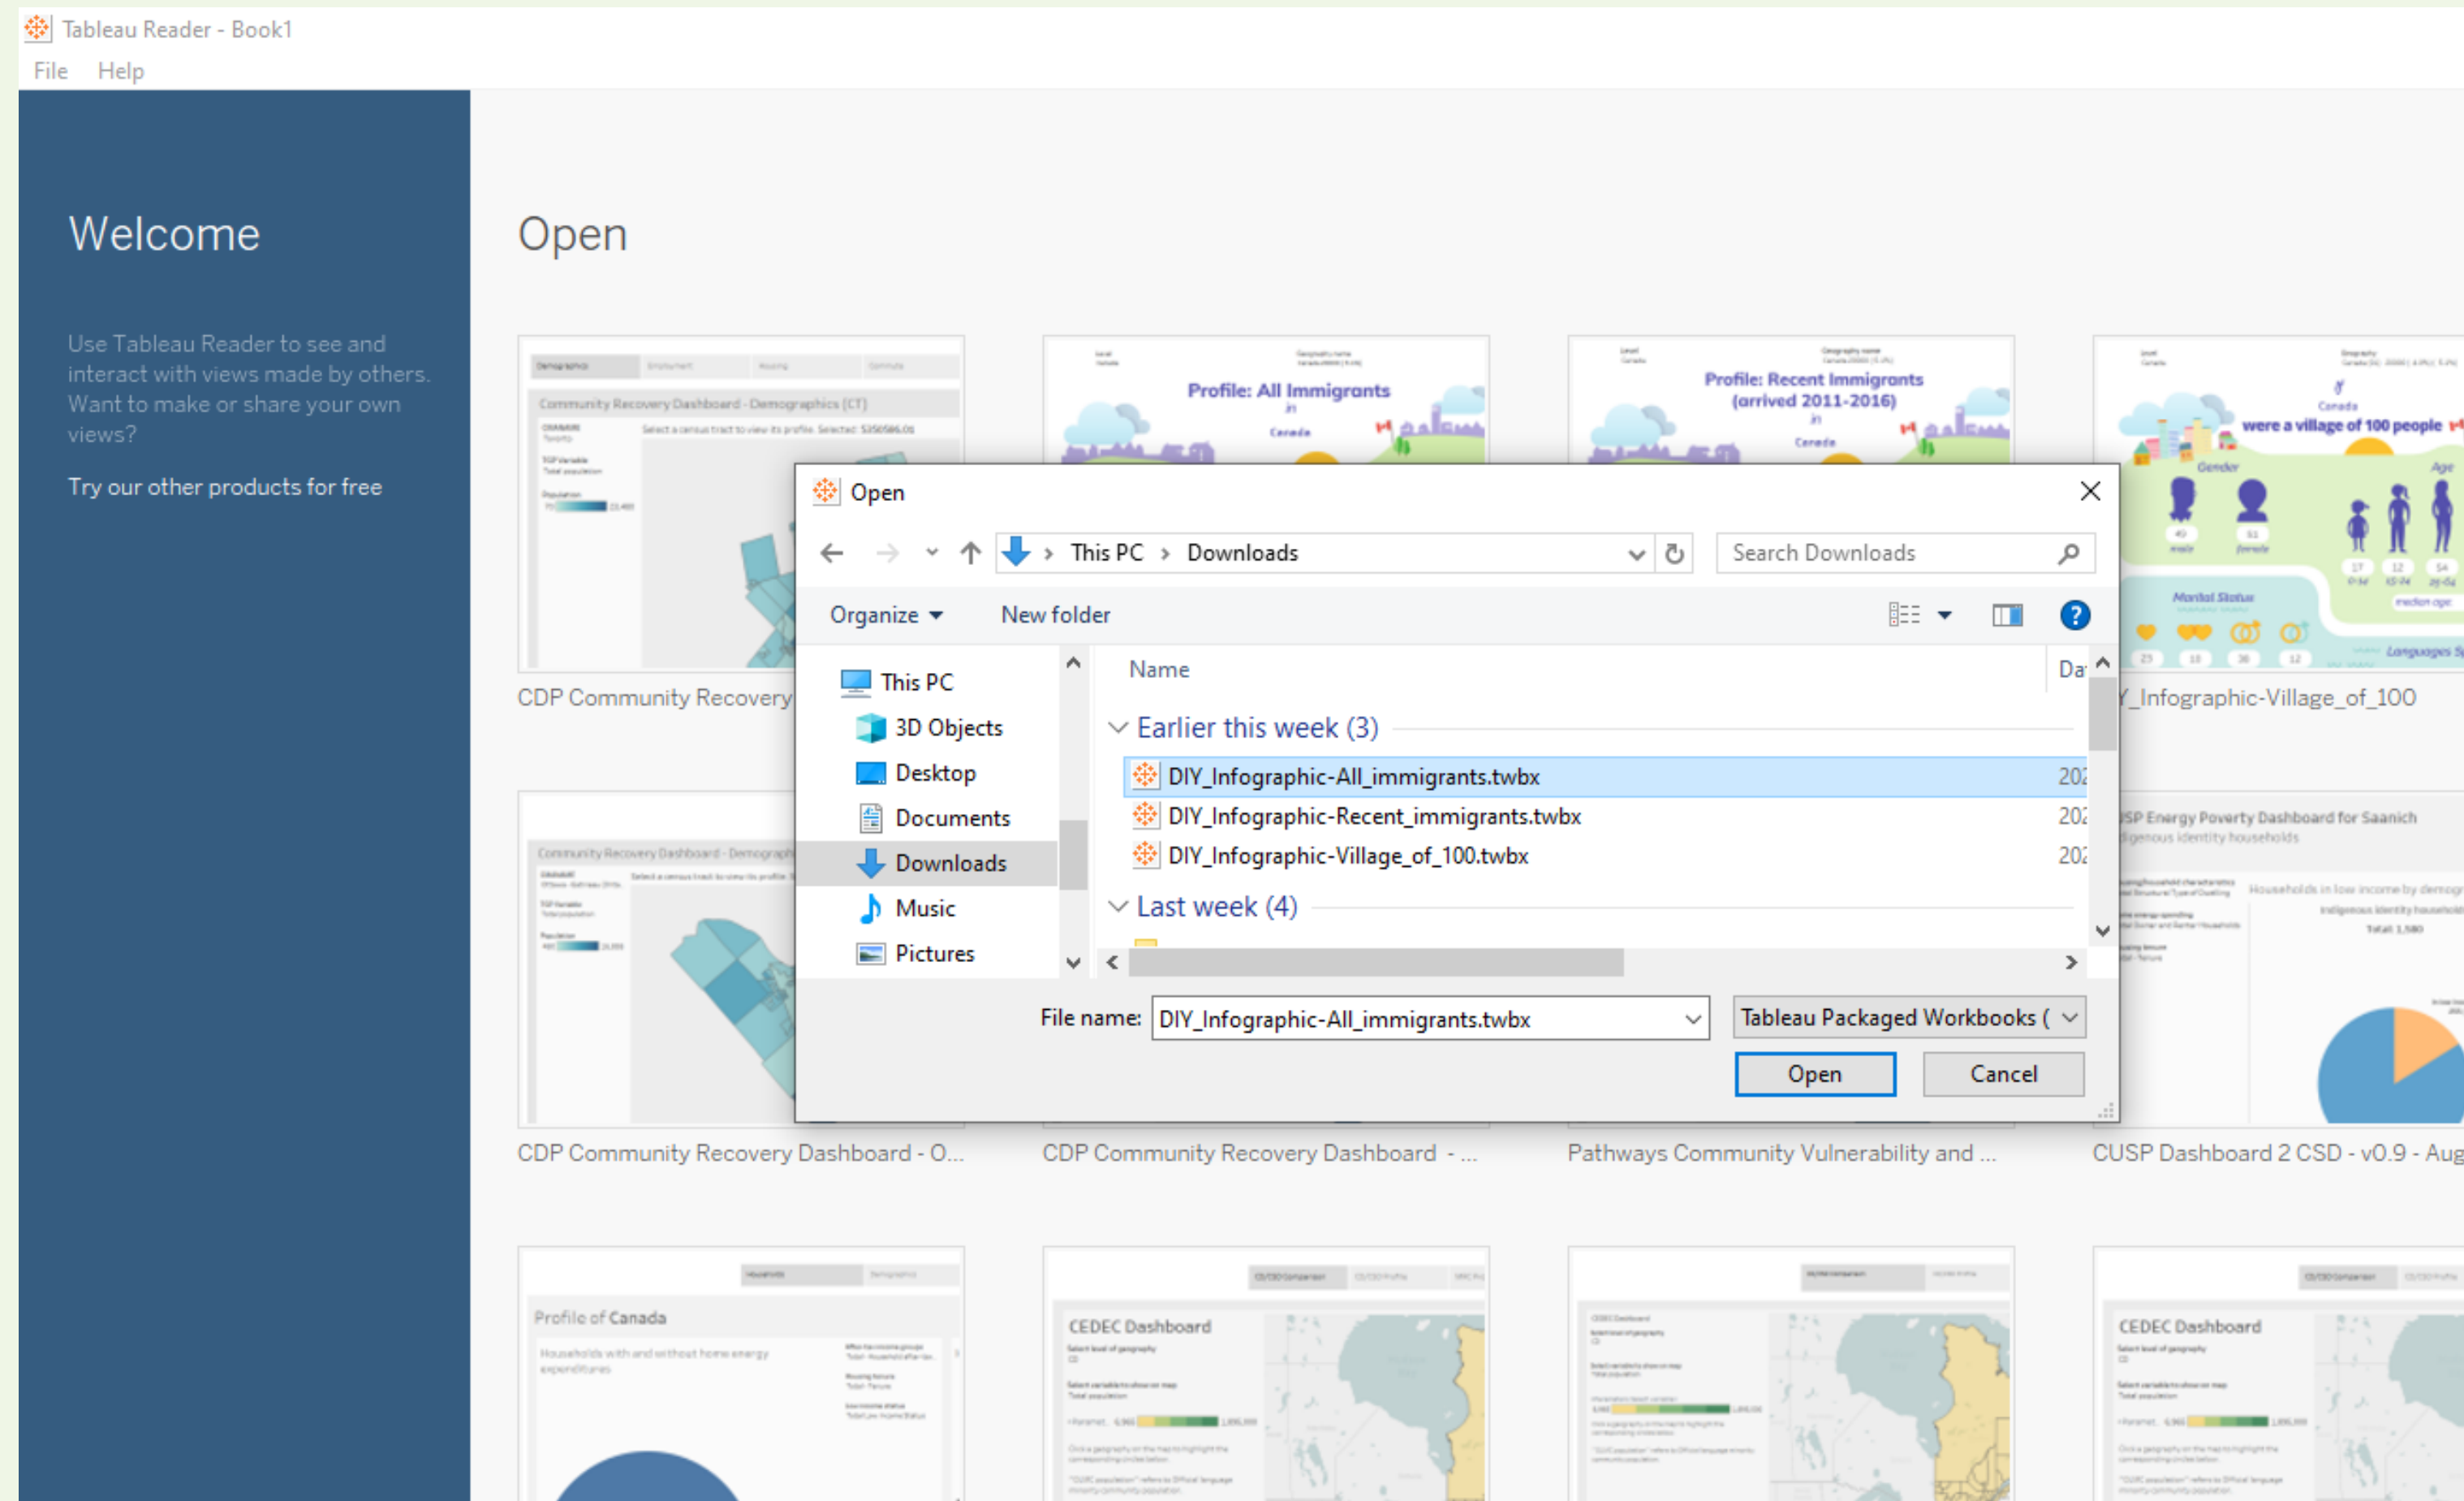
Tableau Reader - Book1

File Help

Welcome

Use Tableau Reader to see and interact with views made by others. Want to make or share your own views?

Try our other products for free

Open

Community Recovery Dashboard - Demographics (CT)

Profile: All Immigrants in Canada

Profile: Recent Immigrants (arrived 2011-2016) in Canada

were a village of 100 people

Gender

Age

Marital Status

Languages

CDP Community Recovery

Y_Infographic-Village_of_100

Open

This PC › Downloads

Search Downloads

Organize ▾ New folder

This PC
3D Objects
Desktop
Documents
Downloads
Music
Pictures

Name

Da

Earlier this week (3)

DIY_Infographic-All_immigrants.twbx 202

DIY_Infographic-Recent_immigrants.twbx 202

DIY_Infographic-Village_of_100.twbx 202

Last week (4)

File name: DIY_Infographic-All_immigrants.twbx

Tableau Packaged Workbooks (

Open Cancel

Community Recovery Dashboard - Demograph

SP Energy Poverty Dashboard for Saanich

CDP Community Recovery Dashboard - O...

CDP Community Recovery Dashboard - ...

Pathways Community Vulnerability and ...

CUSP Dashboard 2 CSD - v0.9 - Aug

Profile of Canada

CEDEC Dashboard

CEDEC Dashboard